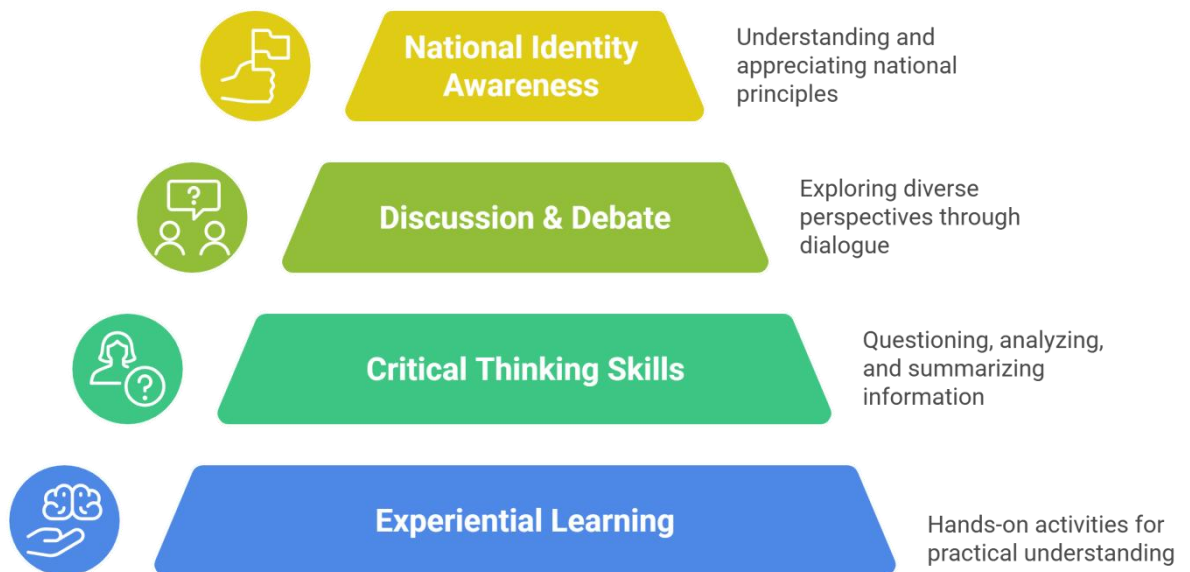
National Identity Awareness

Understanding and appreciating national principles

Discussion & Debate

Exploring diverse perspectives through dialogue

Critical Thinking Skills

Questioning, analyzing, and summarizing information

Experiential Learning

Hands-on activities for practical understanding